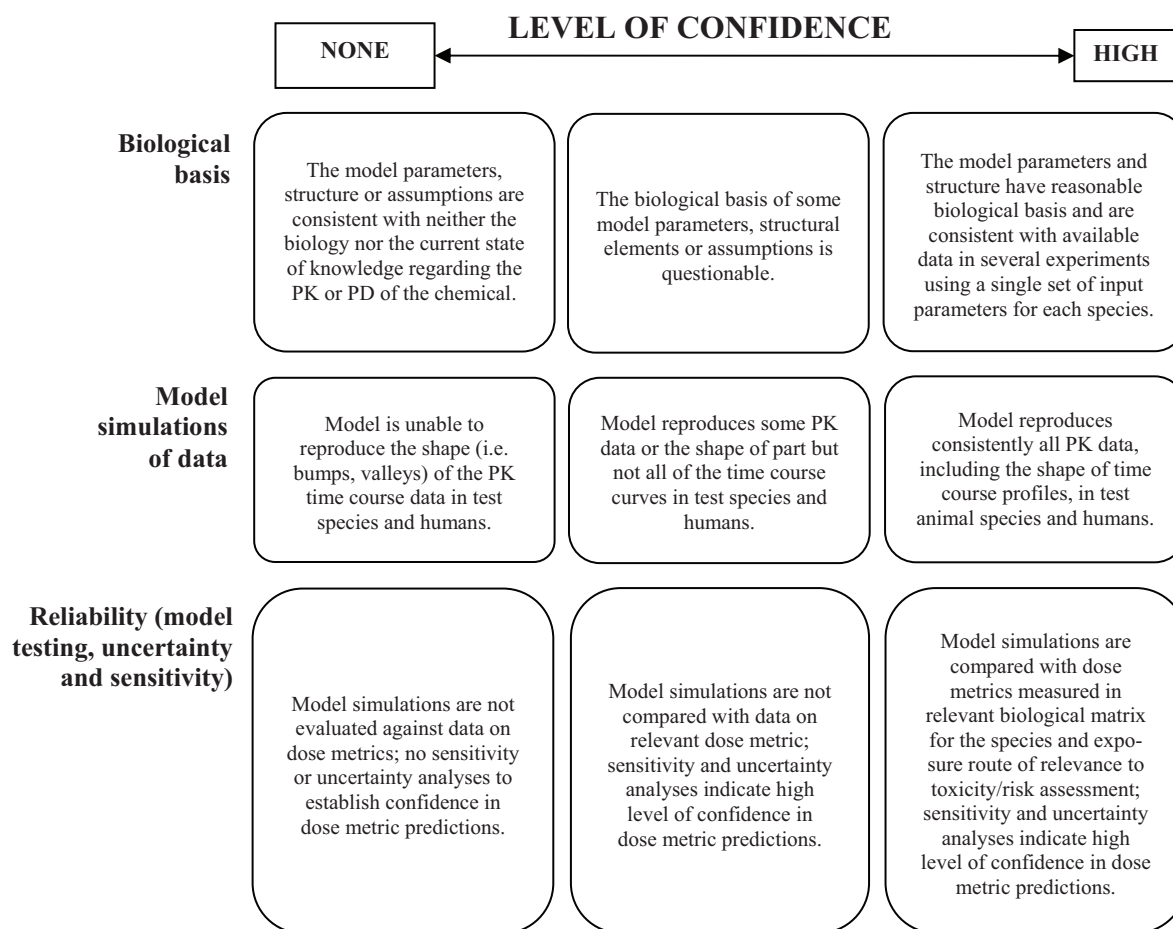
LEVEL OF CONFIDENCE

NONE

HIGH

Biological basis

The model parameters, structure or assumptions are consistent with neither the biology nor the current state of knowledge regarding the PK or PD of the chemical.

The biological basis of some model parameters, structural elements or assumptions is questionable.

The model parameters and structure have reasonable biological basis and are consistent with available data in several experiments using a single set of input parameters for each species.

Model simulations of data

Model is unable to reproduce the shape (i.e. bumps, valleys) of the PK time course data in test species and humans.

Model reproduces some PK data or the shape of part but not all of the time course curves in test species and humans.

Model reproduces consistently all PK data, including the shape of time course profiles, in test animal species and humans.

Reliability (model testing, uncertainty and sensitivity)

Model simulations are not evaluated against data on dose metrics; no sensitivity or uncertainty analyses to establish confidence in dose metric predictions.

Model simulations are not compared with data on relevant dose metric; sensitivity and uncertainty analyses indicate high level of confidence in dose metric predictions.

Model simulations are compared with dose metrics measured in relevant biological matrix for the species and exposure route of relevance to toxicity/risk assessment; sensitivity and uncertainty analyses indicate high level of confidence in dose metric predictions.